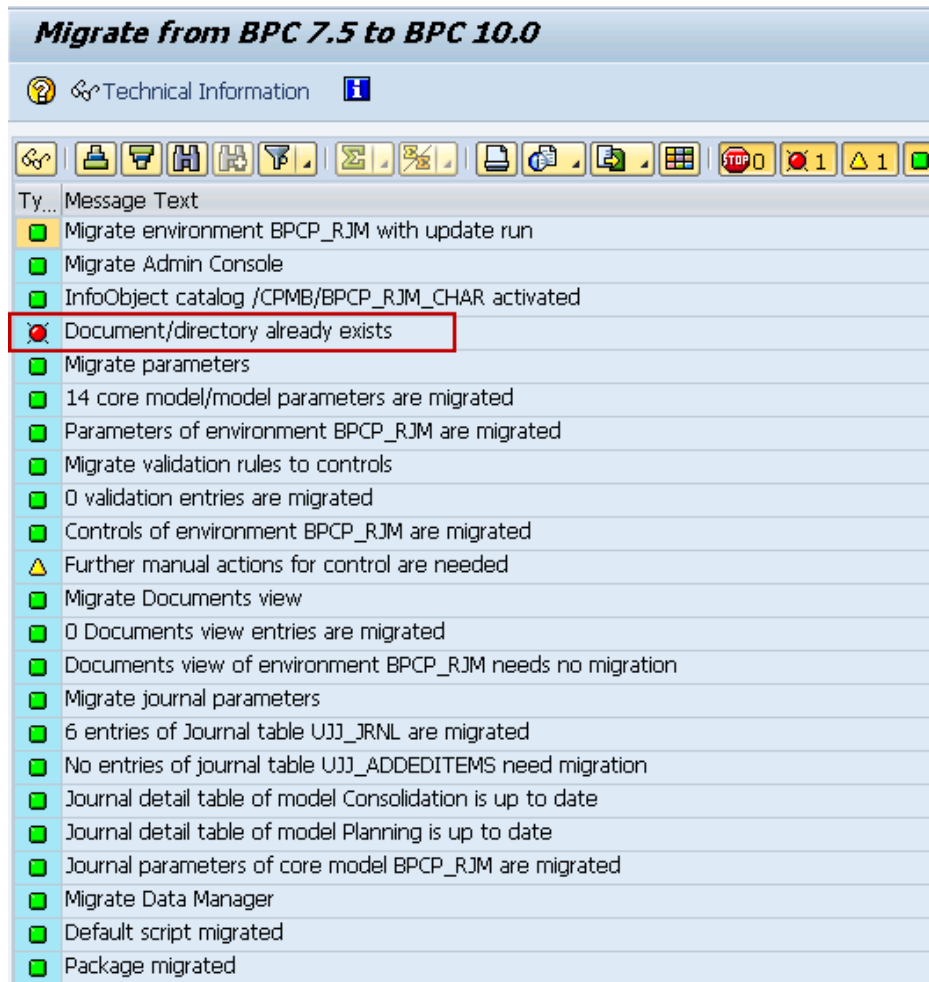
Migrate from BPC 7.5 to BPC 10.0

Technical Information

STOP 0 1 1

| Ty... | Message Text |
|---|---|
| | Migrate environment BPCP_RJM with update run |
| | Migrate Admin Console |
| | InfoObject catalog /CPMB/BPCP_RJM_CHAR activated |
| | Document/directory already exists |
| | Migrate parameters |
| | 14 core model/model parameters are migrated |
| | Parameters of environment BPCP_RJM are migrated |
| | Migrate validation rules to controls |
| | 0 validation entries are migrated |
| | Controls of environment BPCP_RJM are migrated |
| | Further manual actions for control are needed |
| | Migrate Documents view |
| | 0 Documents view entries are migrated |
| | Documents view of environment BPCP_RJM needs no migration |
| | Migrate journal parameters |
| | 6 entries of Journal table UJJ_JRNL are migrated |
| | No entries of journal table UJJ_ADDEDITEMS need migration |
| | Journal detail table of model Consolidation is up to date |
| | Journal detail table of model Planning is up to date |
| | Journal parameters of core model BPCP_RJM are migrated |
| | Migrate Data Manager |
| | Default script migrated |
| | Package migrated |